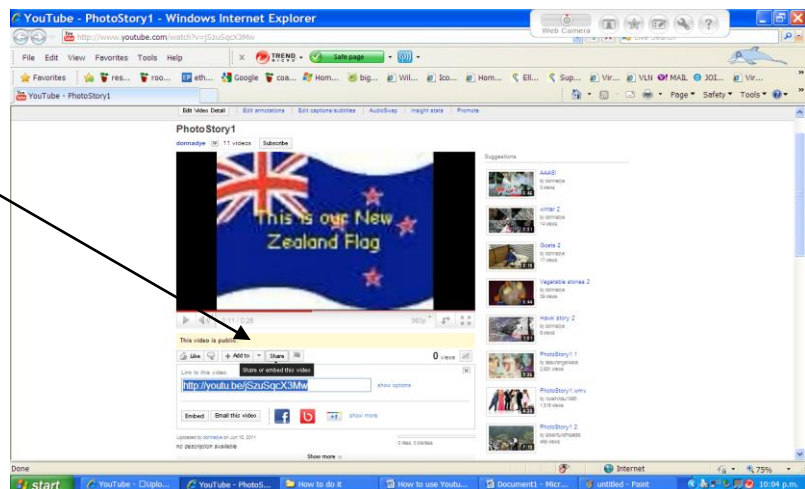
YouTube - PhotoStory1 - Windows Internet Explorer

Web Camera

http://www.youtube.com/watch?v=jSzuSqcX3Mw

Live Search

File Edit View Favorites Tools Help

TREND MICRO

Safe page

Favorites res... roo... eth... Google coa... Hom... big... Wil... Ico... Hom... Ell... Sup... Vir... VLN MAIL JOI... Vir...

YouTube - PhotoStory1

Page Safety Tools

Edit Video Detail | Edit annotations | Edit captions/subtitles | AudioSwap | Insight stats | Promote

PhotoStory1

donnadye 11 videos Subscribe

This is our New Zealand Flag

0:11 / 0:26

360p

This video is public.

Like Add to Share

0 views

Share or embed this video

Link to this video:

http://youtu.be/jSzuSqcX3Mw

show options

Embed Email this video

show more

Uploaded by donnadye on Jun 10, 2011

No description available

0 likes, 0 dislikes

Show more

Suggestions

AAAB!
by donnadye
0 views

winter 2
by donnadye
14 views

Goats 2
by donnadye
11 views

Vegetable stories 2
by donnadye
36 views

Hawk story 2
by donnadye
8 views

PhotoStory1 1
by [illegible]
2,601 views

PhotoStory1.wmv
by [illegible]
1,515 views

PhotoStory1 2
by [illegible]
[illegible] views

Done

Internet

75%

start

YouTube - Uplo...

YouTube - PhotoS...

How to do it

How to use Youtu...

Document1 - Micr...

untitled - Paint

10:04 p.m.